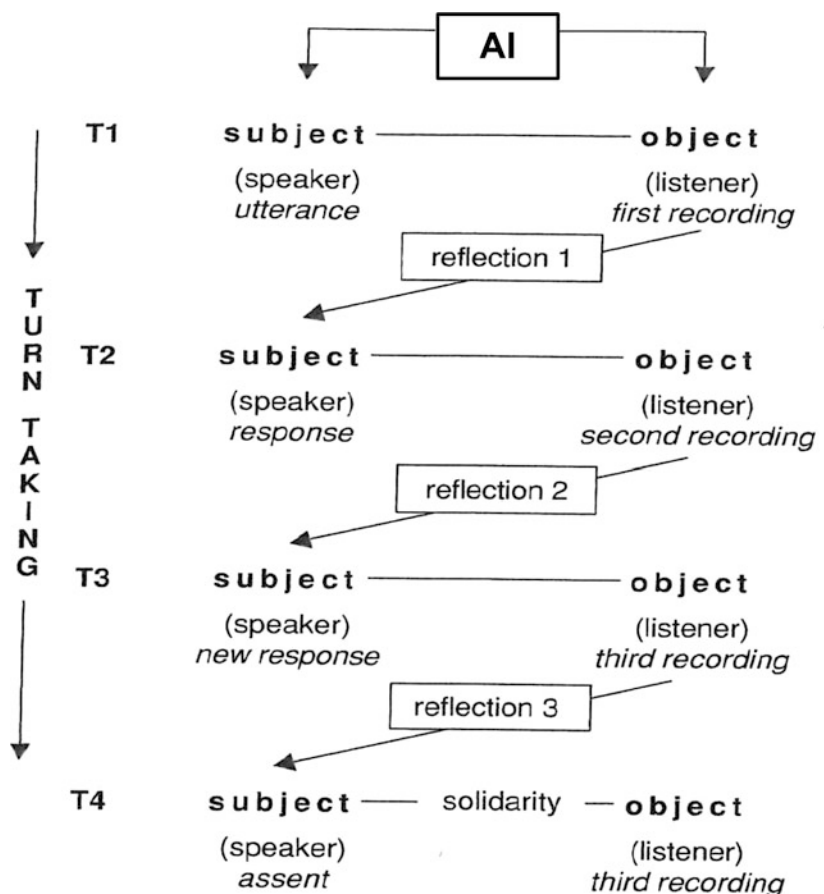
AI

TURN TAKING

T1 subject — object
(speaker) utterance
(listener) first recording

reflection 1

T2 subject — object
(speaker) response
(listener) second recording

reflection 2

T3 subject — object
(speaker) new response
(listener) third recording

reflection 3

T4 subject — solidarity — object
(speaker) assent
(listener) third recording